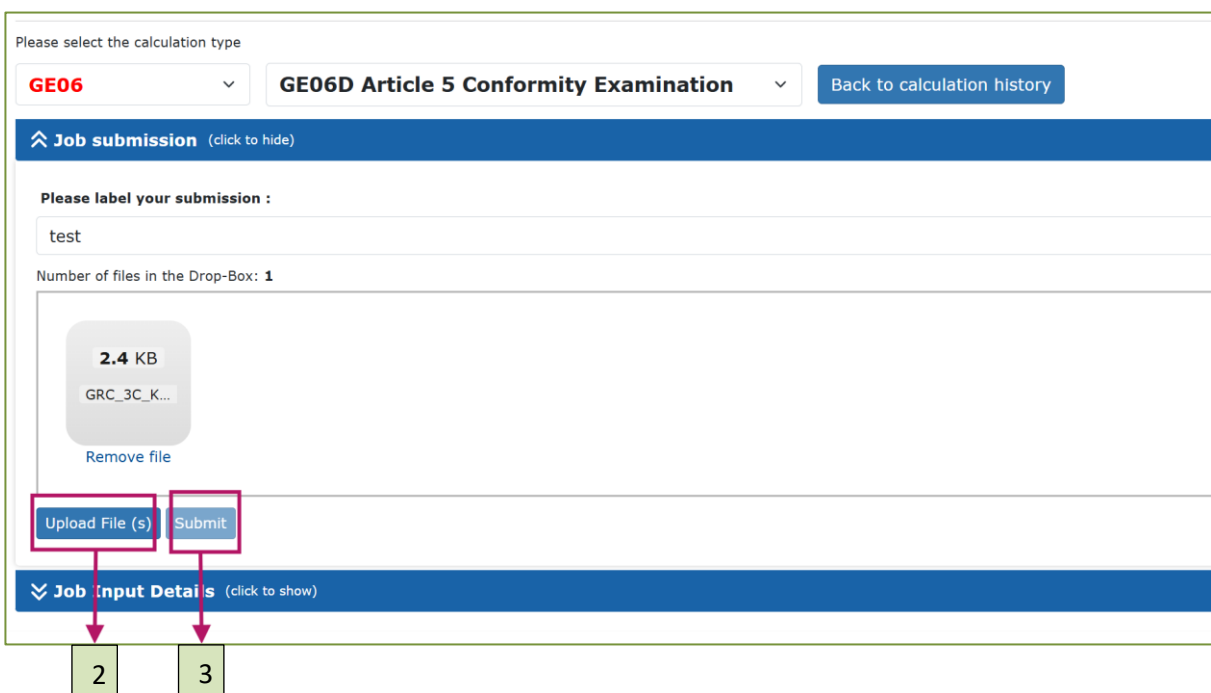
Please select the calculation type

GE06

GE06D Article 5 Conformity Examination

Back to calculation history

Job submission (click to hide)

Please label your submission :

test

Number of files in the Drop-Box: 1

2.4 KB

GRC_3C_K...

Remove file

Upload File (s)

Submit

Job Input Details (click to show)

2

3